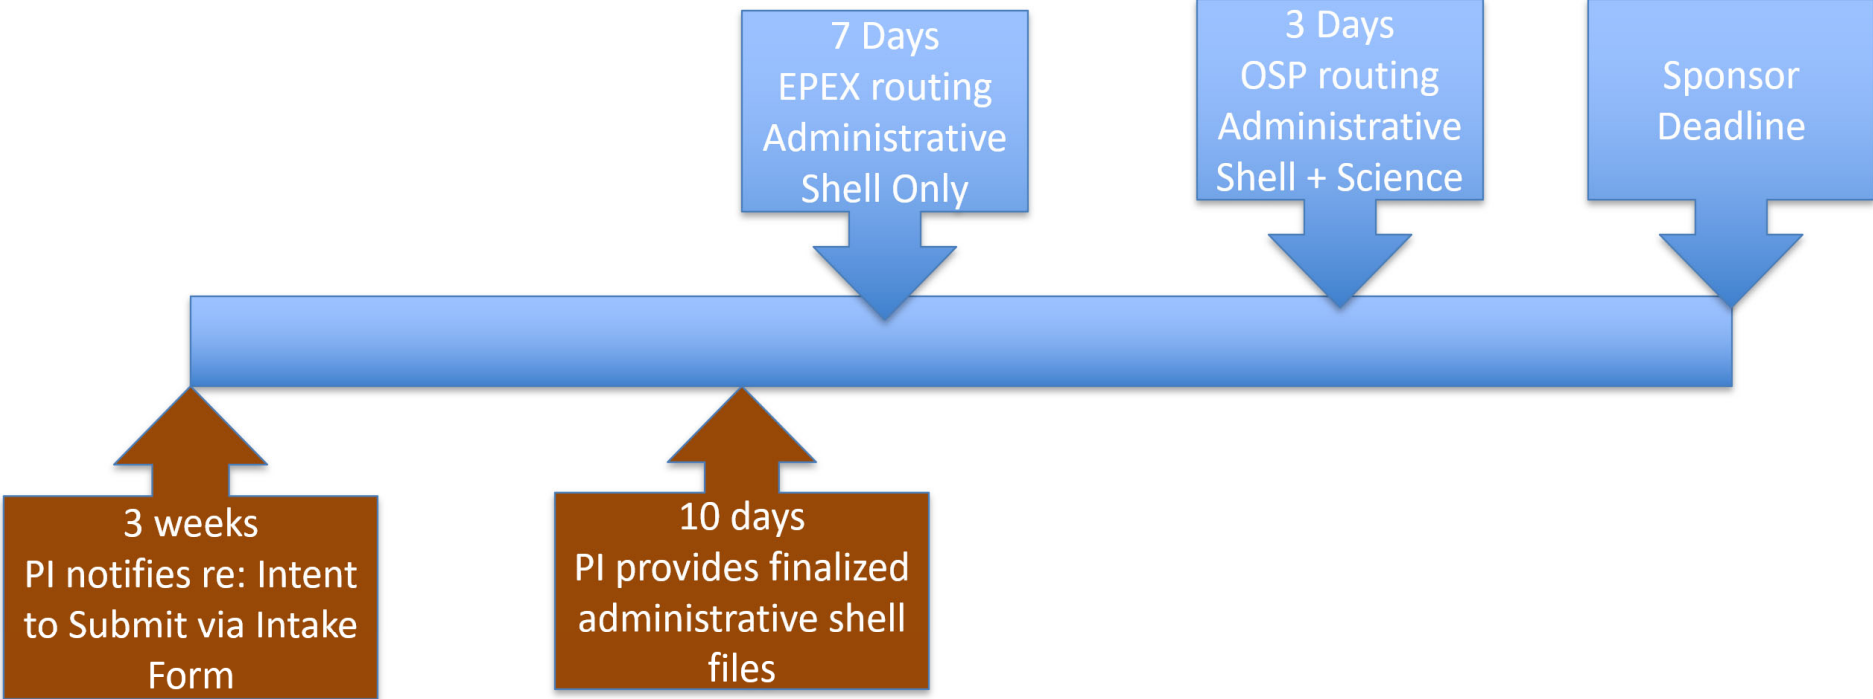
7 Days
EPEX routing
Administrative
Shell Only

3 Days
OSP routing
Administrative
Shell + Science

Sponsor
Deadline

3 weeks
PI notifies re: Intent to Submit via Intake Form

10 days
PI provides finalized administrative shell files